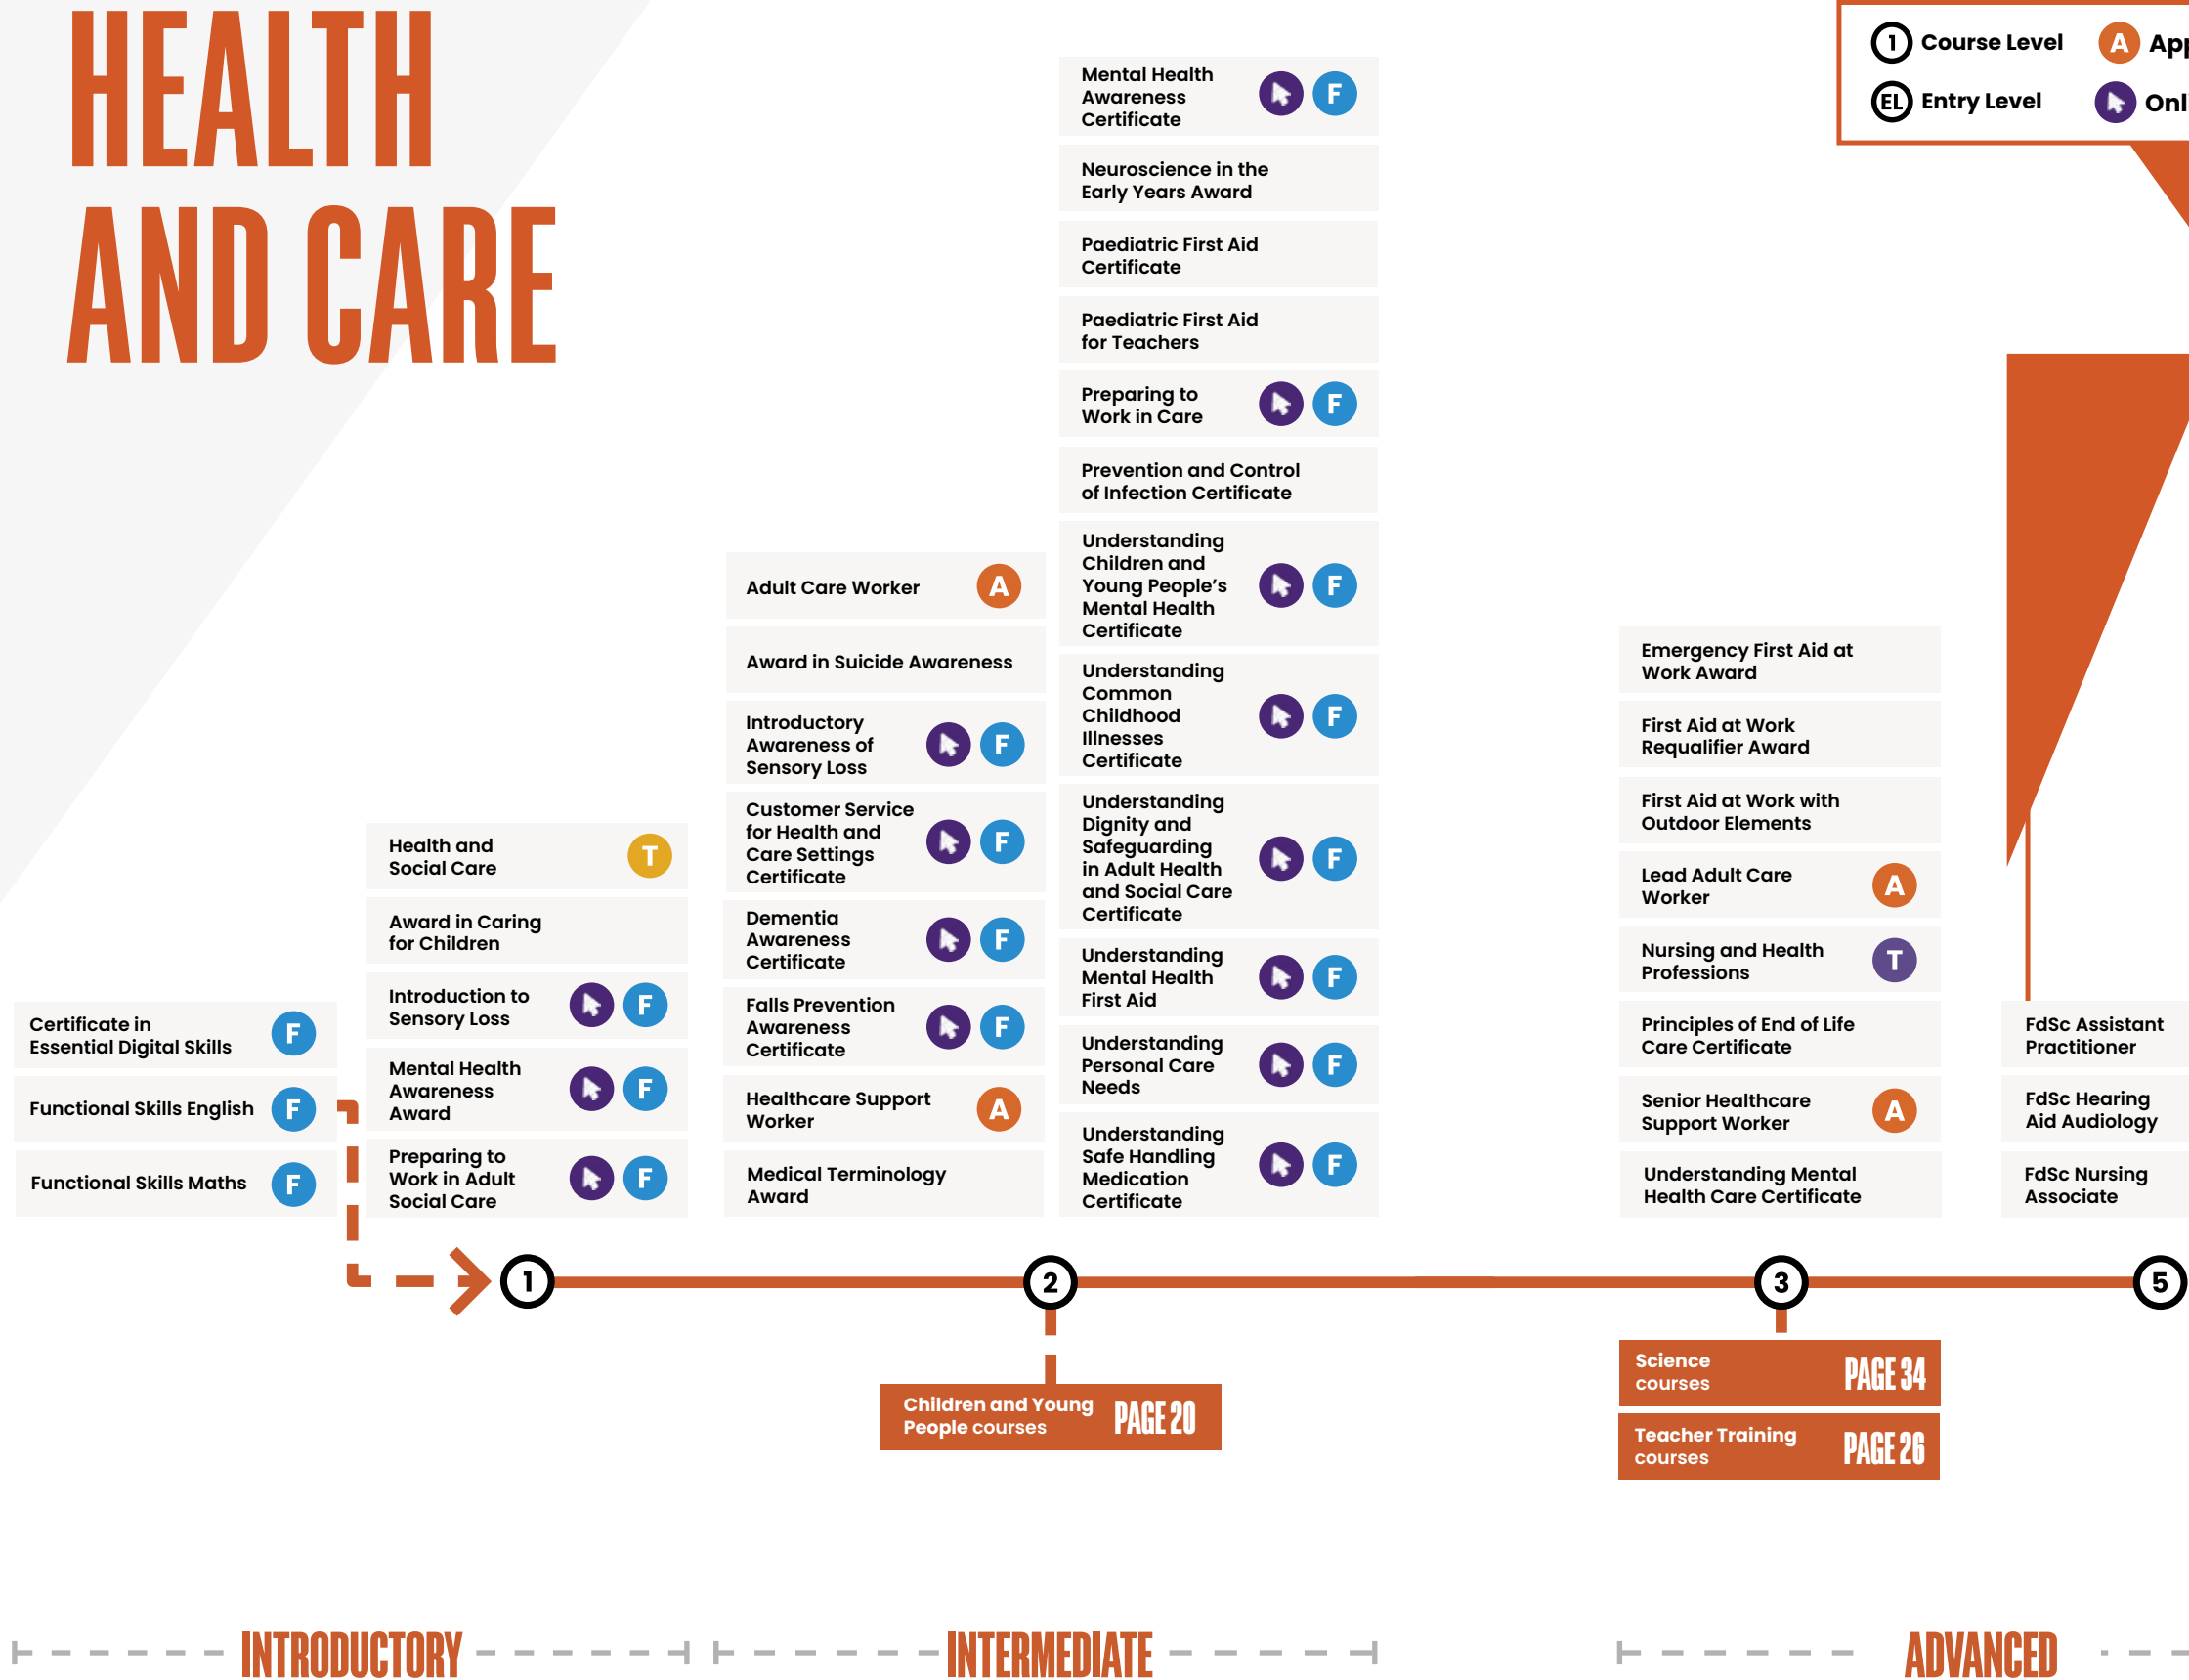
HEALTH AND CARE

1 Course Level
A App
EL Entry Level
Onl

Mental Health Awareness Certificate F
Neuroscience in the Early Years Award
Paediatric First Aid Certificate
Paediatric First Aid for Teachers
Preparing to Work in Care F
Prevention and Control of Infection Certificate
Understanding Children and Young People's Mental Health Certificate F
Understanding Common Childhood Illnesses Certificate F
Understanding Dignity and Safeguarding in Adult Health and Social Care Certificate F
Understanding Mental Health First Aid F
Understanding Personal Care Needs F
Understanding Safe Handling Medication Certificate F

Adult Care Worker A
Award in Suicide Awareness
Introductory Awareness of Sensory Loss F
Customer Service for Health and Care Settings Certificate F
Dementia Awareness Certificate F
Falls Prevention Awareness Certificate F
Healthcare Support Worker A
Medical Terminology Award

Health and Social Care T
Award in Caring for Children
Introduction to Sensory Loss F
Mental Health Awareness Award F
Preparing to Work in Adult Social Care F

Certificate in Essential Digital Skills F
Functional Skills English F
Functional Skills Maths F

Emergency First Aid at Work Award
First Aid at Work Requalifier Award
First Aid at Work with Outdoor Elements
Lead Adult Care Worker A
Nursing and Health Professions T
Principles of End of Life Care Certificate
Senior Healthcare Support Worker A
Understanding Mental Health Care Certificate

FdSc Assistant Practitioner
FdSc Hearing Aid Audiology
FdSc Nursing Associate

1 2 3 5

Children and Young People courses PAGE 20
Science courses PAGE 34
Teacher Training courses PAGE 26

INTRODUCTORY
INTERMEDIATE
ADVANCED